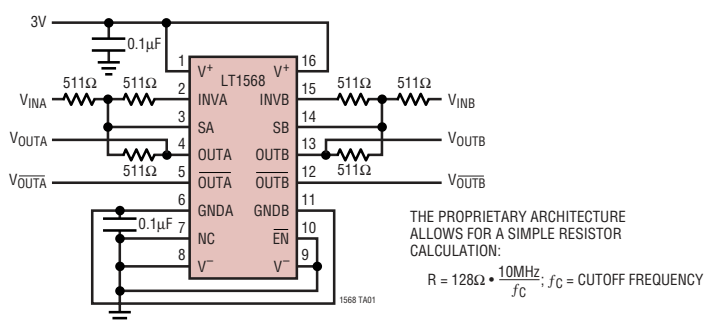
3V

0.1μF

1 V⁺ 16 V⁺

LT1568

$V_{INA}$ 511Ω 511Ω 2 INVA

INVB 15 511Ω 511Ω $V_{INB}$

3 SA

SB 14

$V_{OUTA}$ 4 OUTA

OUTB 13 $V_{OUTB}$

511Ω

511Ω

$V_{\overline{OUTA}}$ 5 $\overline{OUTA}$

$\overline{OUTB}$ 12 $V_{\overline{OUTB}}$

6 GNDA

GNDB 11

0.1μF 7 NC

$\overline{EN}$ 10

8 V⁻

V⁻ 9

1568 TA01

THE PROPRIETARY ARCHITECTURE ALLOWS FOR A SIMPLE RESISTOR CALCULATION:

$R = 128\Omega \cdot \frac{10MHz}{f_C}$; $f_C$ = CUTOFF FREQUENCY